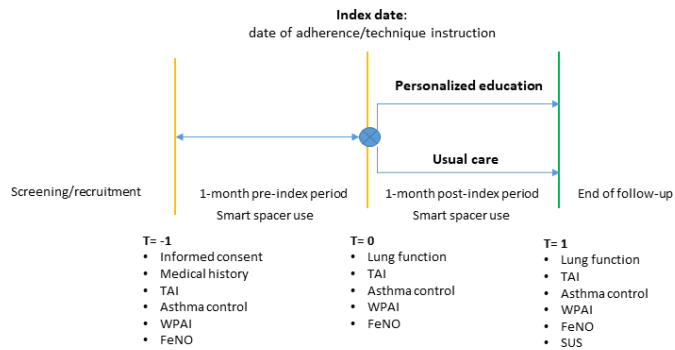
**Index date:**
date of adherence/technique instruction

**Personalized education**

**Usual care**

Screening/recruitment

1-month pre-index period
Smart spacer use

1-month post-index period
Smart spacer use

End of follow-up

**T= -1**
- Informed consent
- Medical history
- TAI
- Asthma control
- WPAI
- FeNO

**T= 0**
- Lung function
- TAI
- Asthma control
- WPAI
- FeNO

**T= 1**
- Lung function
- TAI
- Asthma control
- WPAI
- FeNO
- SUS